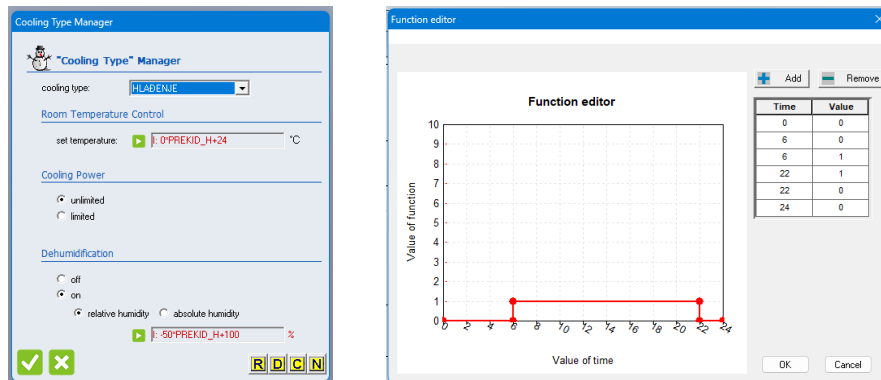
Cooling Type Manager

"Cooling Type" Manager

cooling type: HLAĐENJE

Room Temperature Control

set temperature: f: 0*PREKID_H+24 °C

Cooling Power

unlimited

limited

Dehumidification

off

on

relative humidity absolute humidity

f: -50*PREKID_H+100 %

R D C N

Function editor

Add Remove

Function editor

| Time | Value |
|---|---|
| 0 | 0 |
| 6 | 0 |
| 6 | 1 |
| 22 | 1 |
| 22 | 0 |
| 24 | 0 |

10
9
8
7
6
5
4
3
2
1
0

Value of function

0 2 4 6 8 10 12 14 16 18 20 22 24

Value of time

OK Cancel